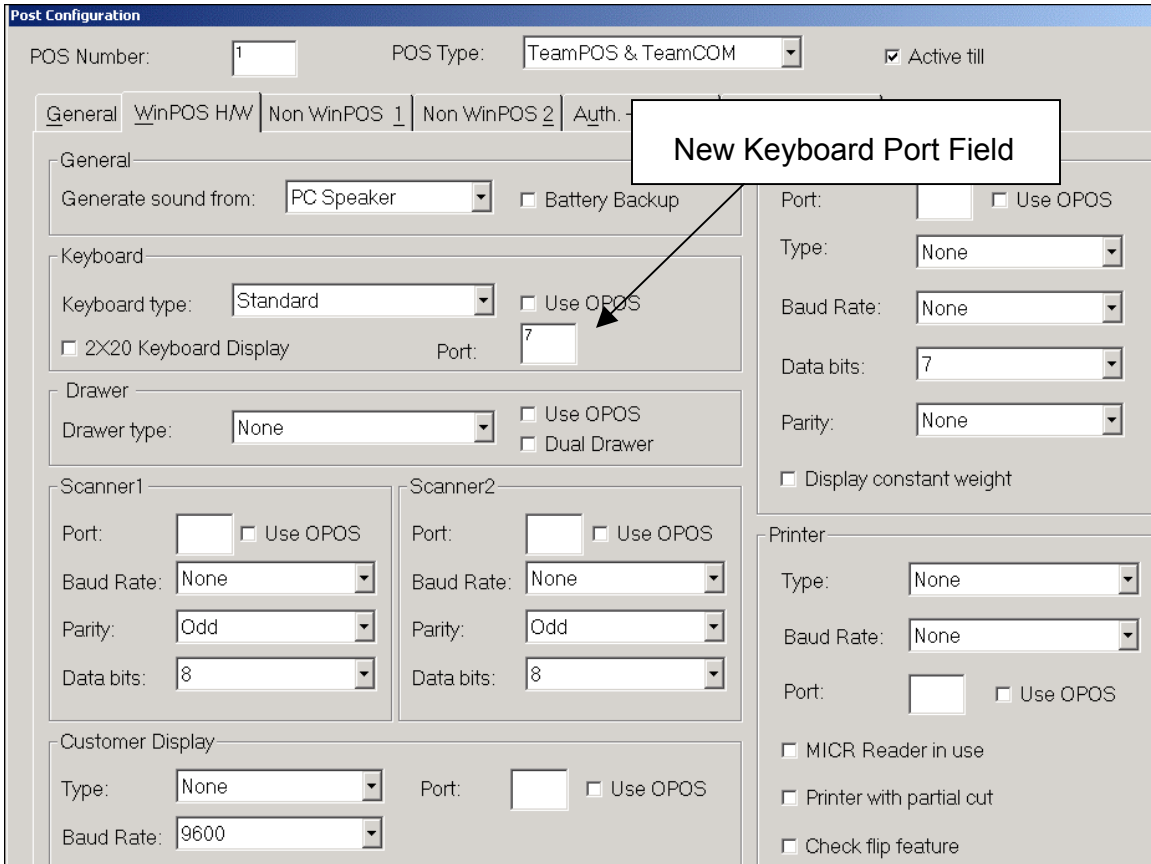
Post Configuration

POS Number: 1

POS Type: TeamPOS & TeamCOM

☑ Active till

General | WinPOS H/W | Non WinPOS 1 | Non WinPOS 2 | Auth. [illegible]

New Keyboard Port Field

General

Generate sound from: PC Speaker

☐ Battery Backup

Keyboard

Keyboard type: Standard

☐ Use OPOS

☐ 2X20 Keyboard Display

Port: 7

Drawer

Drawer type: None

☐ Use OPOS

☐ Dual Drawer

Scanner1

Port:

☐ Use OPOS

Baud Rate: None

Parity: Odd

Data bits: 8

Scanner2

Port:

☐ Use OPOS

Baud Rate: None

Parity: Odd

Data bits: 8

Customer Display

Type: None

Port:

☐ Use OPOS

Baud Rate: 9600

Port:

☐ Use OPOS

Type: None

Baud Rate: None

Data bits: 7

Parity: None

☐ Display constant weight

Printer

Type: None

Baud Rate: None

Port:

☐ Use OPOS

☐ MICR Reader in use

☐ Printer with partial cut

☐ Check flip feature